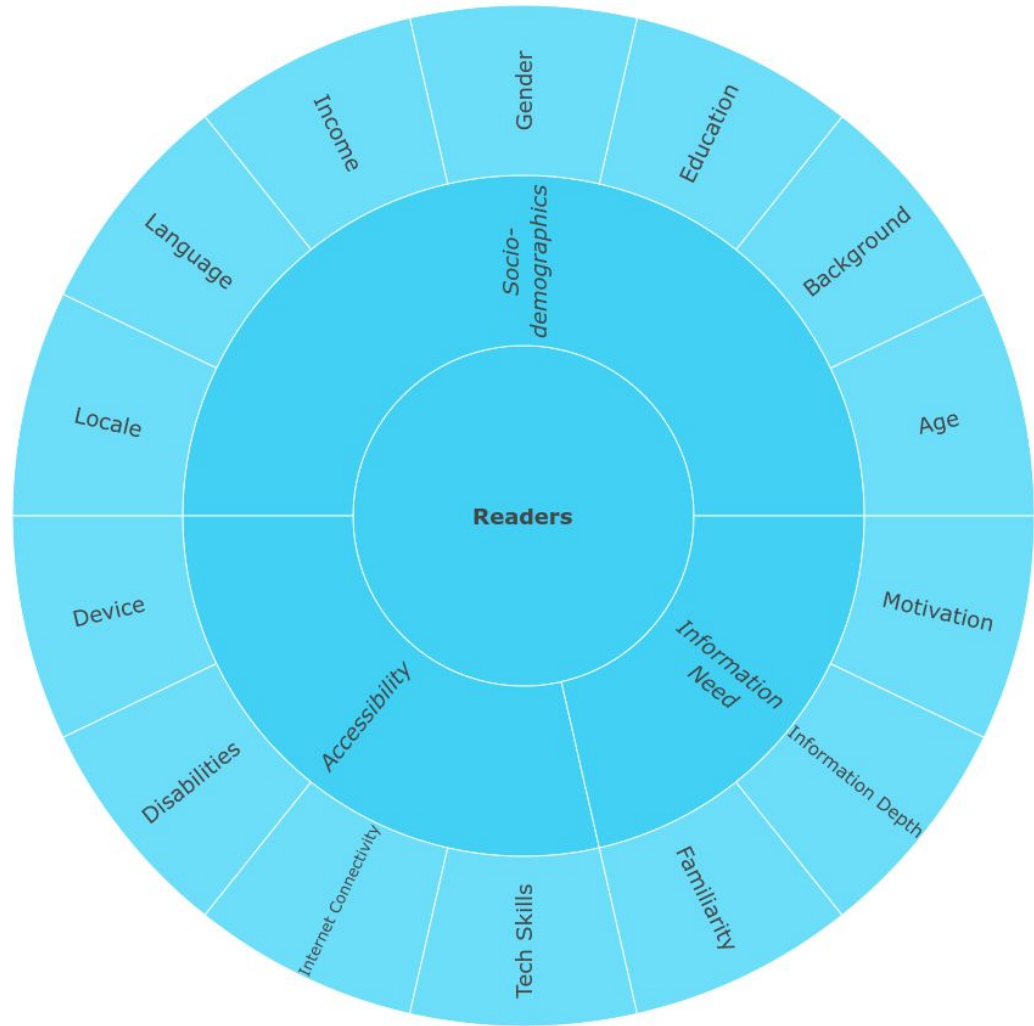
Readers

Socio-demographics

Gender

Education

Background

Age

Income

Language

Locale

Information Need

Motivation

Information Depth

Familiarity

Accessibility

Tech Skills

Internet Connectivity

Disabilities

Device